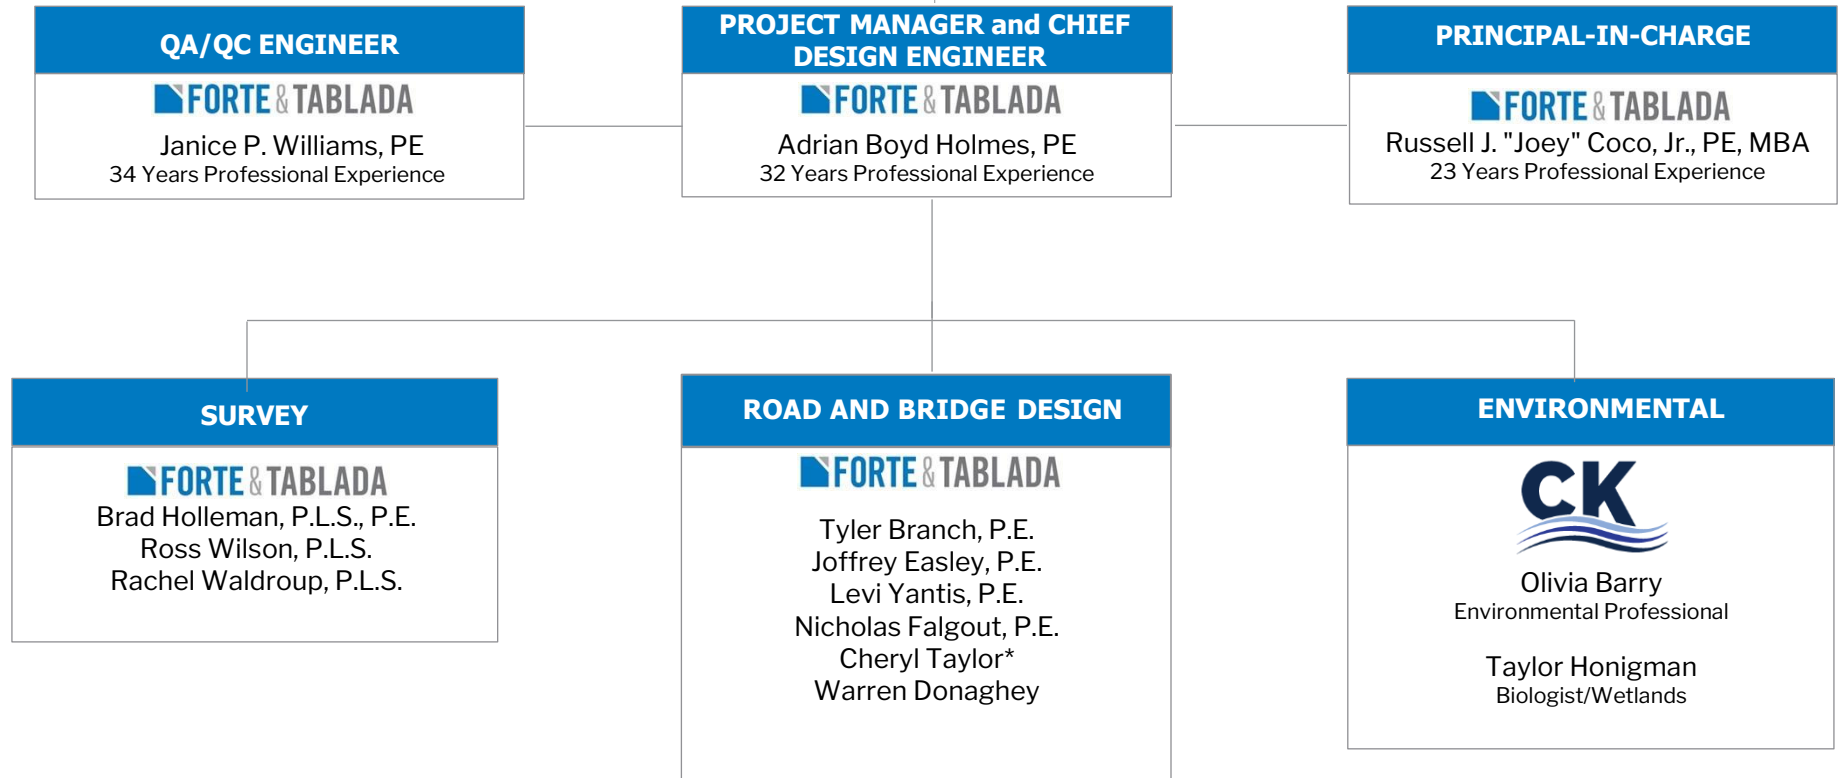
QA/QC ENGINEER

FORTE & TABLADA

Janice P. Williams, PE
34 Years Professional Experience

PROJECT MANAGER and CHIEF DESIGN ENGINEER

FORTE & TABLADA

Adrian Boyd Holmes, PE
32 Years Professional Experience

PRINCIPAL-IN-CHARGE

FORTE & TABLADA

Russell J. "Joey" Coco, Jr., PE, MBA
23 Years Professional Experience

SURVEY

FORTE & TABLADA

Brad Holleman, P.L.S., P.E.
Ross Wilson, P.L.S.
Rachel Waldroup, P.L.S.

ROAD AND BRIDGE DESIGN

FORTE & TABLADA

Tyler Branch, P.E.
Joffrey Easley, P.E.
Levi Yantis, P.E.
Nicholas Falgout, P.E.
Cheryl Taylor*
Warren Donaghey

ENVIRONMENTAL

CK

Olivia Barry
Environmental Professional

Taylor Honigman
Biologist/Wetlands